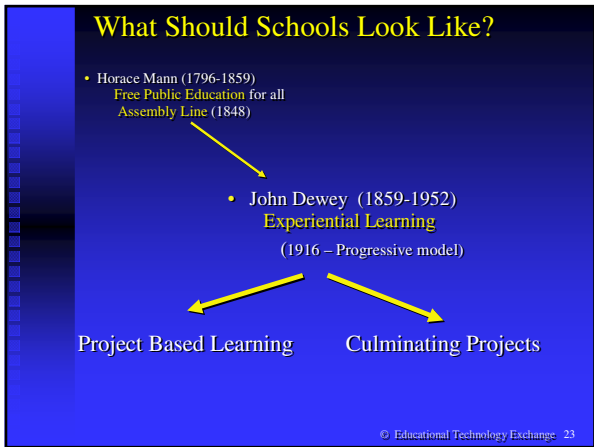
What Should Schools Look Like?

• Horace Mann (1796-1859)
Free Public Education for all
Assembly Line (1848)

• John Dewey (1859-1952)
Experiential Learning
(1916 – Progressive model)

Project Based Learning

Culminating Projects

© Educational Technology Exchange 23